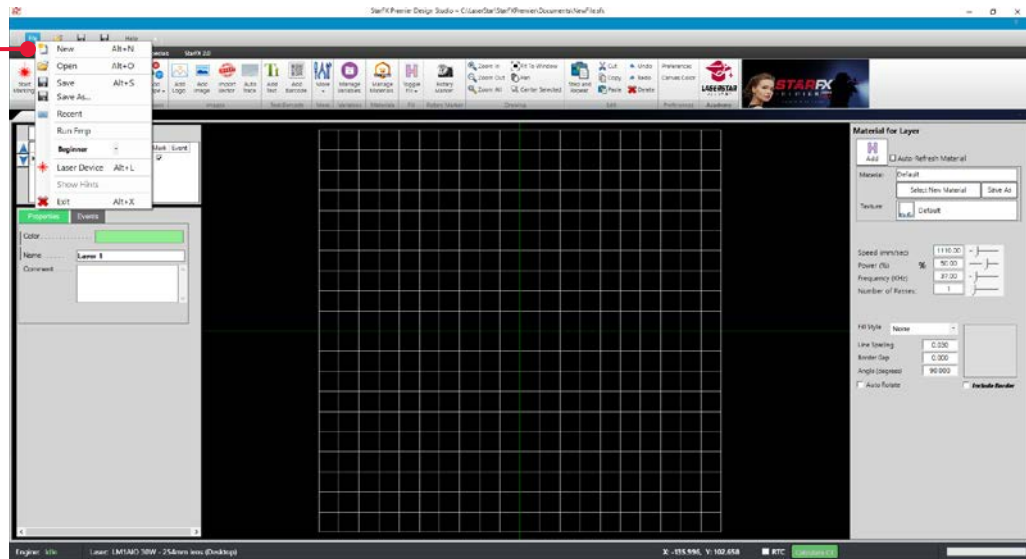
StarFX Premier Design Studio - C:\LaserStar\StarFXPremier\Documents\NewFile.sfx

File Help

New Alt+N
Open Alt+O
Save Alt+S
Save As...
Recent
Run Prgs
Beginner
Laser Device Alt+L
Show Hints
Exit Alt+X

StarFX 2.0

Start Marking

Add Logo Add Image Import Vector Auto trace Add Text Add Barcode Move Manage Variables Manage Materials Toggle Fill Rotary Marker

Images Text/Barcode Move Variables Materials Fill Rotary Marker

Zoom In Zoom Out Zoom All Fit To Window Pan Center Selected

Drawing

Step and Repeat Cut Copy Paste Undo Redo Delete

Edit

Preferences Canvas Color

Preferences

LASERSTAR

Academy

STAR FX

Mark Event

Properties Events

Color

Name Layer 1

Comment

Material for Layer

Add Auto Refresh Material

Material Default

Select New Material Save As

Texture Default

Speed (mm/sec) 1110.00
Power (%) % 50.00
Frequency (KHz) 37.00
Number of Passes 1

Fill Style None

Line Spacing 0.030
Border Gap 0.000
Angle (degrees) 90.000

Auto Rotate Include Border

Engine: Idle Laser: LM1AIO 30W - 254mm lens (Desktop) X: -155.996, Y: 102.658 RTC Calculate